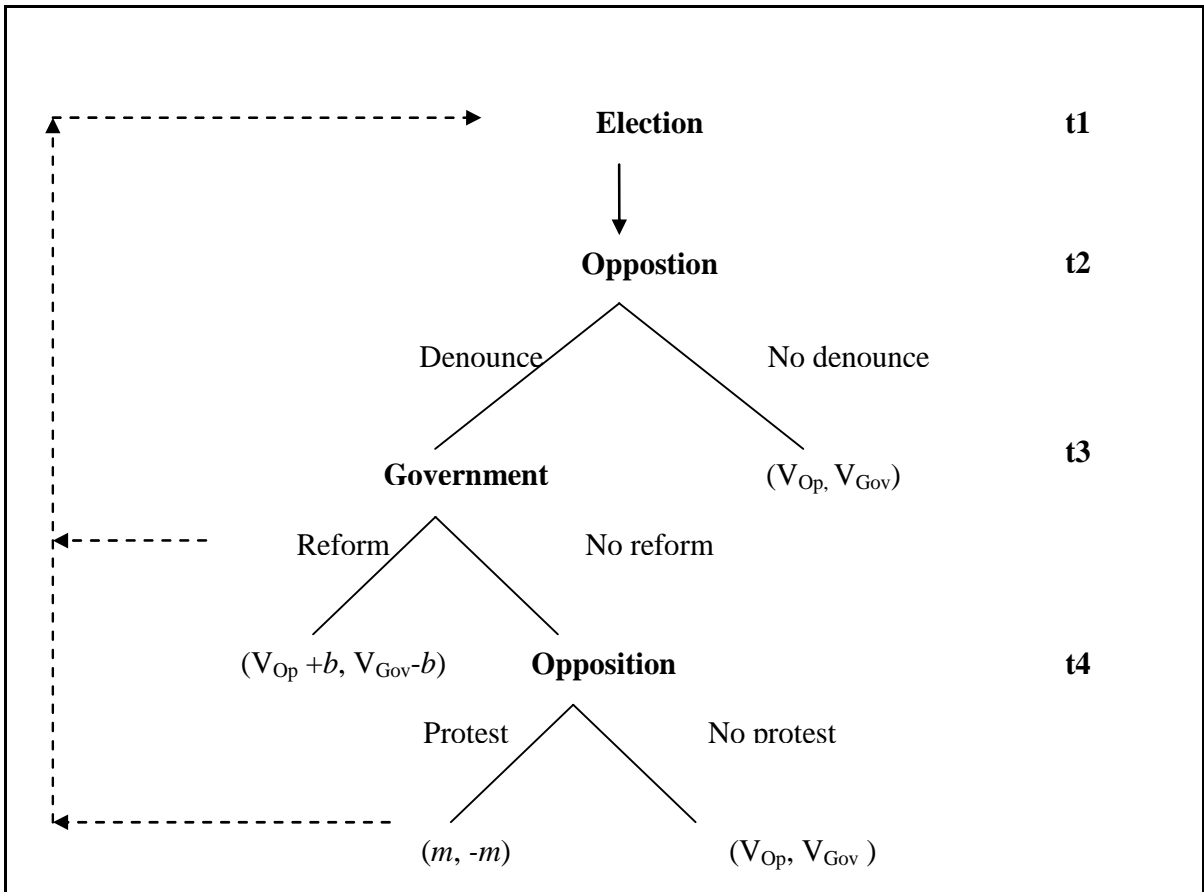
Election

t1

Oppostion

t2

Denounce

No denounce

Government

$(V_{Op}, V_{Gov})$

t3

Reform

No reform

$(V_{Op} + b, V_{Gov} - b)$

Opposition

t4

Protest

No protest

$(m, -m)$

$(V_{Op}, V_{Gov})$